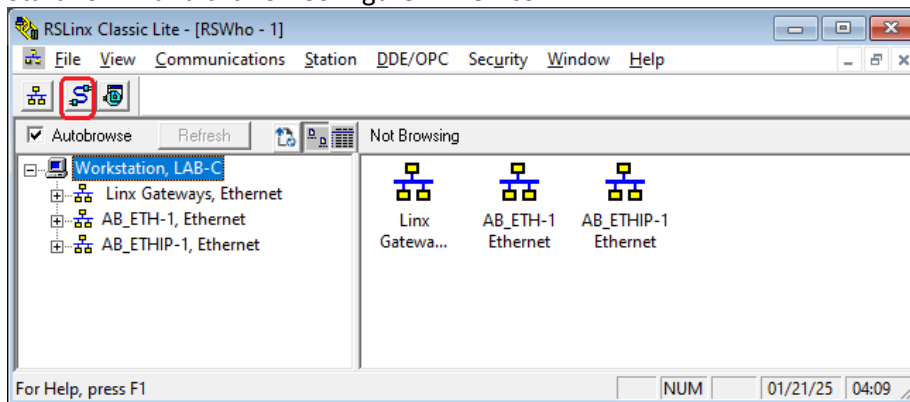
RSLinx Classic Lite - [RSWho - 1]

File View Communications Station DDE/OPC Security Window Help

Autobrowse Refresh

Not Browsing

Workstation, LAB-C
Linx Gateways, Ethernet
AB_ETH-1, Ethernet
AB_ETHIP-1, Ethernet

Linx Gatewa...
AB_ETH-1 Ethernet
AB_ETHIP-1 Ethernet

For Help, press F1
NUM
01/21/25
04:09